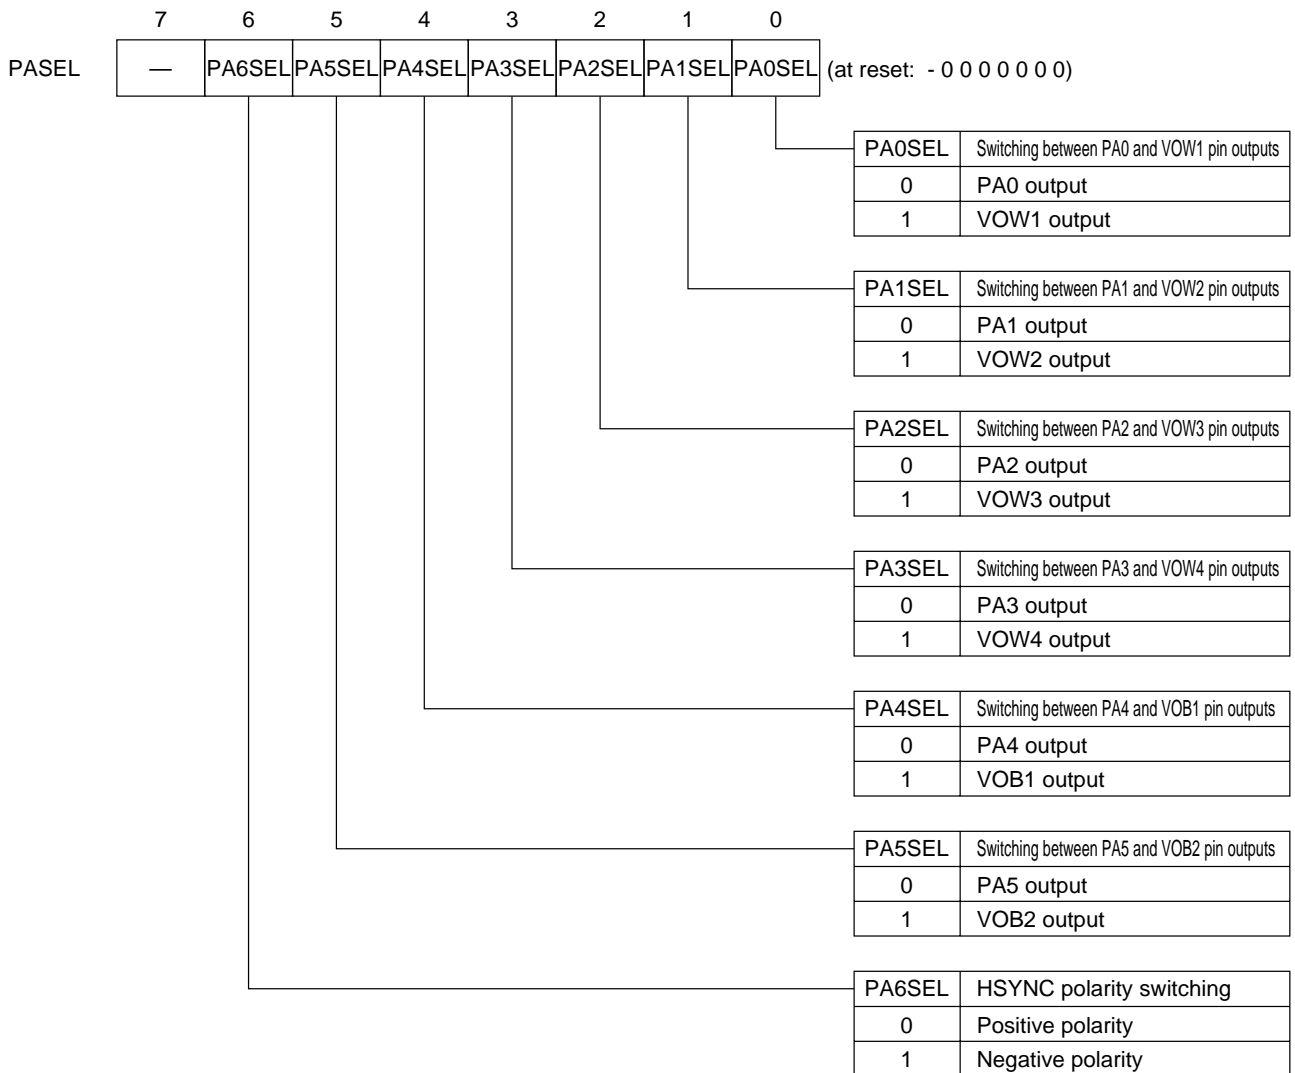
| | 7 | 6 | 5 | 4 | 3 | 2 | 1 | 0 | |
|---|---|---|---|---|---|---|---|---|---|
| PASEL | — | PA6SEL | PA5SEL | PA4SEL | PA3SEL | PA2SEL | PA1SEL | PA0SEL | (at reset: - 0 0 0 0 0 0 0) |

| PA0SEL | Switching between PA0 and VOW1 pin outputs |
|---|---|
| 0 | PA0 output |
| 1 | VOW1 output |

| PA1SEL | Switching between PA1 and VOW2 pin outputs |
|---|---|
| 0 | PA1 output |
| 1 | VOW2 output |

| PA2SEL | Switching between PA2 and VOW3 pin outputs |
|---|---|
| 0 | PA2 output |
| 1 | VOW3 output |

| PA3SEL | Switching between PA3 and VOW4 pin outputs |
|---|---|
| 0 | PA3 output |
| 1 | VOW4 output |

| PA4SEL | Switching between PA4 and VOB1 pin outputs |
|---|---|
| 0 | PA4 output |
| 1 | VOB1 output |

| PA5SEL | Switching between PA5 and VOB2 pin outputs |
|---|---|
| 0 | PA5 output |
| 1 | VOB2 output |

| PA6SEL | HSYNC polarity switching |
|---|---|
| 0 | Positive polarity |
| 1 | Negative polarity |